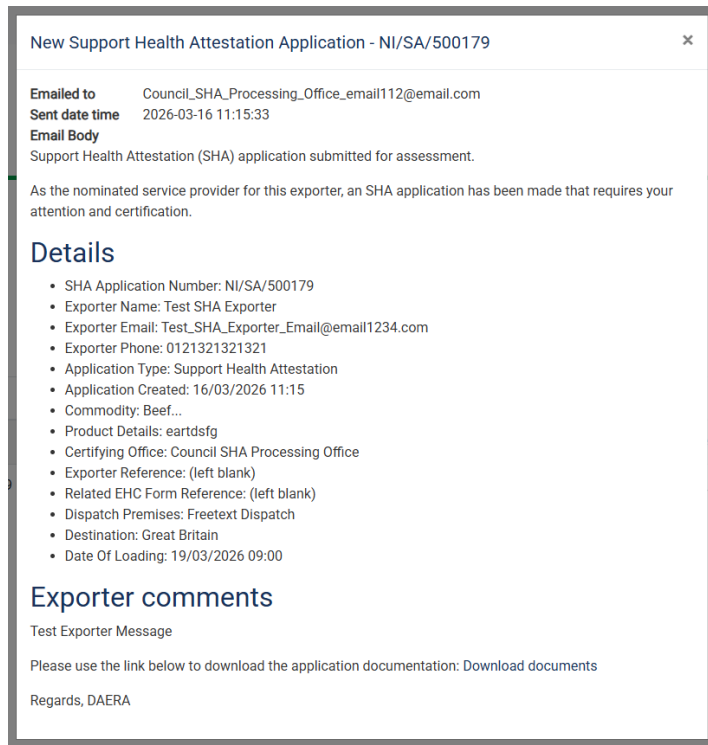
New Support Health Attestation Application - NI/SA/500179

×

**Emailed to** Council_SHA_Processing_Office_email112@email.com
**Sent date time** 2026-03-16 11:15:33
**Email Body**

Support Health Attestation (SHA) application submitted for assessment.

As the nominated service provider for this exporter, an SHA application has been made that requires your attention and certification.

# Details

- SHA Application Number: NI/SA/500179
- Exporter Name: Test SHA Exporter
- Exporter Email: Test_SHA_Exporter_Email@email1234.com
- Exporter Phone: 0121321321321
- Application Type: Support Health Attestation
- Application Created: 16/03/2026 11:15
- Commodity: Beef...
- Product Details: eartdsfg
- Certifying Office: Council SHA Processing Office
- Exporter Reference: (left blank)
- Related EHC Form Reference: (left blank)
- Dispatch Premises: Freetext Dispatch
- Destination: Great Britain
- Date Of Loading: 19/03/2026 09:00

# Exporter comments

Test Exporter Message

Please use the link below to download the application documentation: Download documents

Regards, DAERA